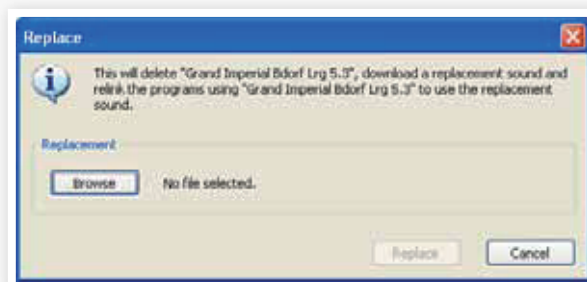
Replace

This will delete "Grand Imperial Bdorf Lrg 5.3", download a replacement sound and relink the programs using "Grand Imperial Bdorf Lrg 5.3" to use the replacement sound.

Replacement

Browse

No file selected.

Replace

Cancel